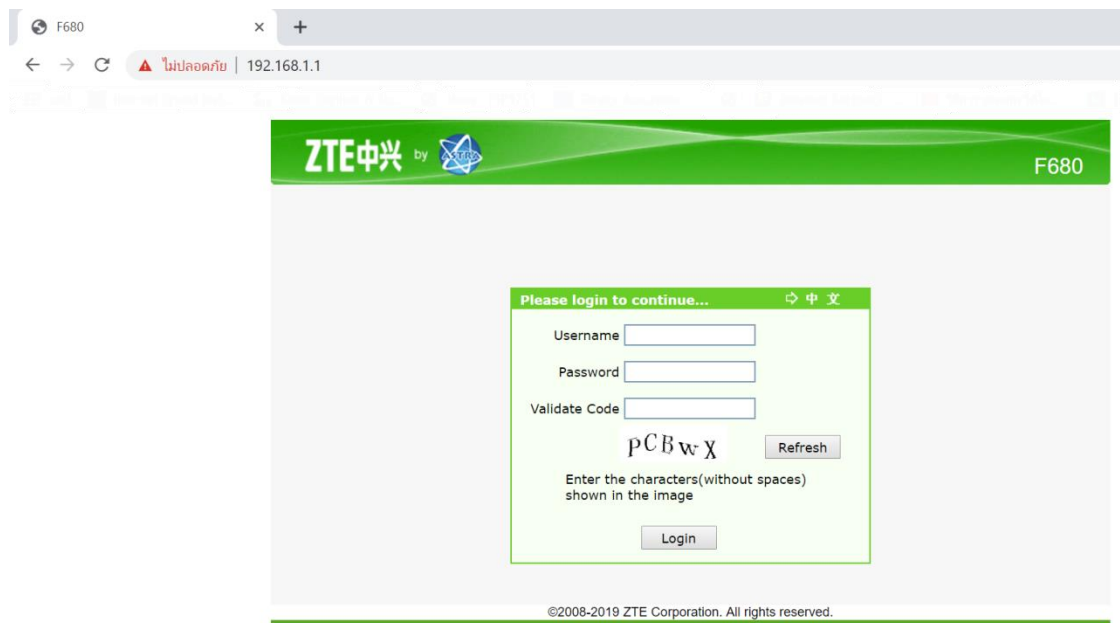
F680
×
+
ไม่ปลอดภัย | 192.168.1.1

ZTE中兴 by

F680

Please login to continue...
中 文

Username
Password
Validate Code
PCBwX
Refresh
Enter the characters(without spaces) shown in the image
Login

©2008-2019 ZTE Corporation. All rights reserved.